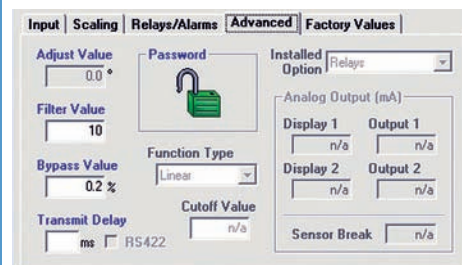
Input | Scaling | Relays/Alarms | Advanced | Factory Values

Adjust Value
0.0 °

Password

Installed Option
Relays

Filter Value
10

Analog Output (mA)

Display 1
n/a

Output 1
n/a

Bypass Value
0.2 %

Function Type
Linear

Display 2
n/a

Output 2
n/a

Transmit Delay
ms
RS422

Cutoff Value
n/a

Sensor Break
n/a